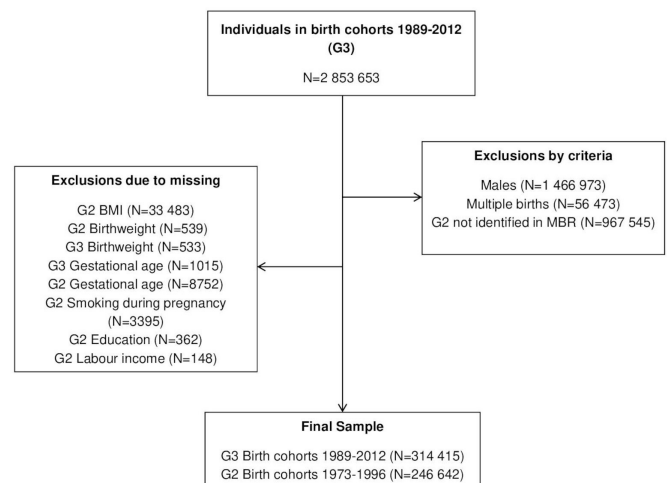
Individuals in birth cohorts 1989-2012 (G3)

N=2 853 653

Exclusions by criteria

Males (N=1 466 973)
Multiple births (N=56 473)
G2 not identified in MBR (N=967 545)

Exclusions due to missing

G2 BMI (N=33 483)
G2 Birthweight (N=539)
G3 Birthweight (N=533)
G3 Gestational age (N=1015)
G2 Gestational age (N=8752)
G2 Smoking during pregnancy (N=3395)
G2 Education (N=362)
G2 Labour income (N=148)

Final Sample

G3 Birth cohorts 1989-2012 (N=314 415)
G2 Birth cohorts 1973-1996 (N=246 642)